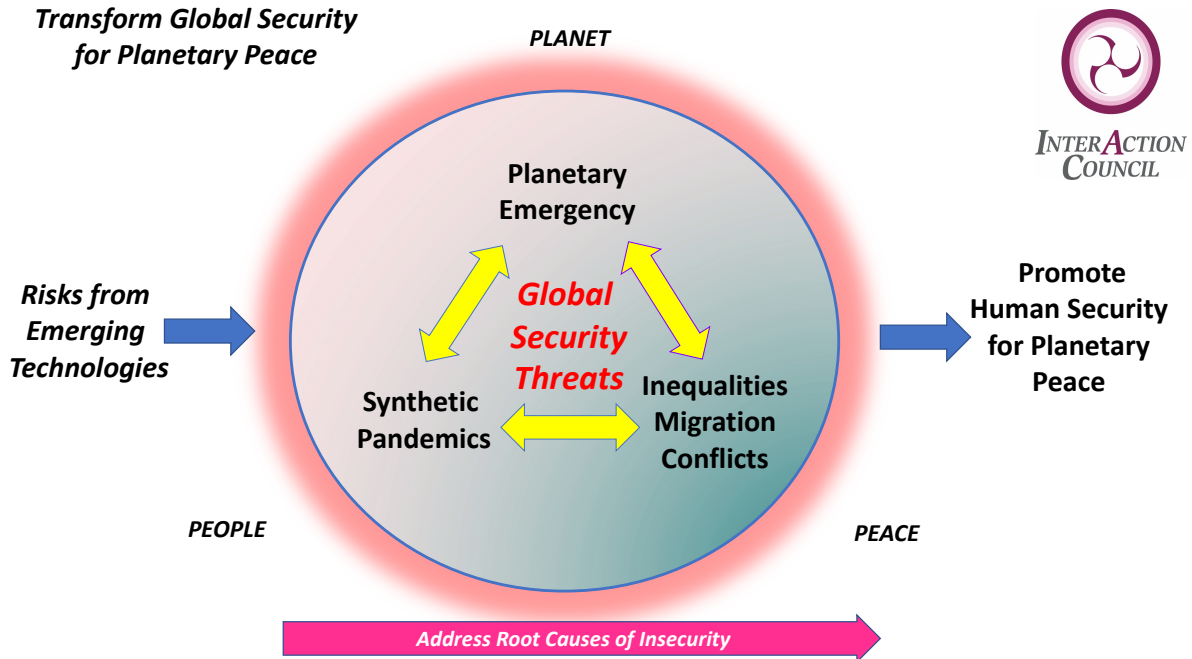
Transform Global Security for Planetary Peace

PLANET

InterAction Council

Planetary Emergency

Global Security Threats

Risks from Emerging Technologies

Promote Human Security for Planetary Peace

Synthetic Pandemics

Inequalities Migration Conflicts

PEOPLE

PEACE

Address Root Causes of Insecurity